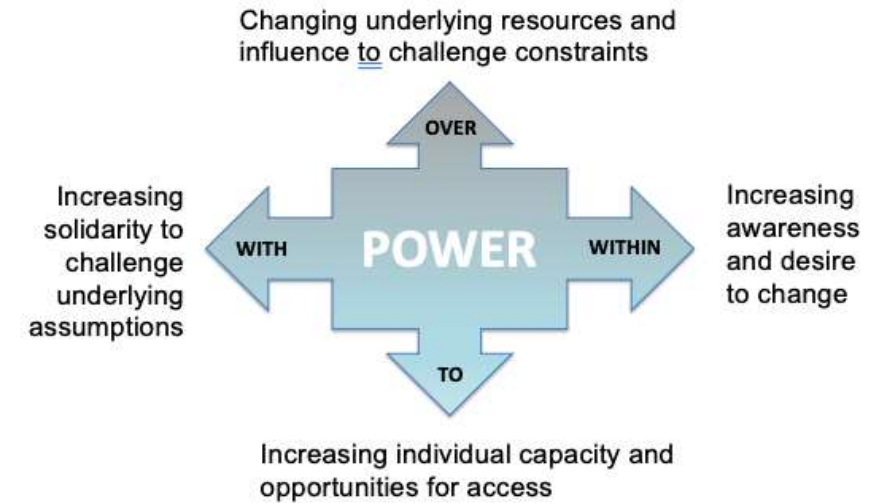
Changing underlying resources and influence to challenge constraints

OVER

Increasing solidarity to challenge underlying assumptions

WITH

POWER

WITHIN

Increasing awareness and desire to change

TO

Increasing individual capacity and opportunities for access